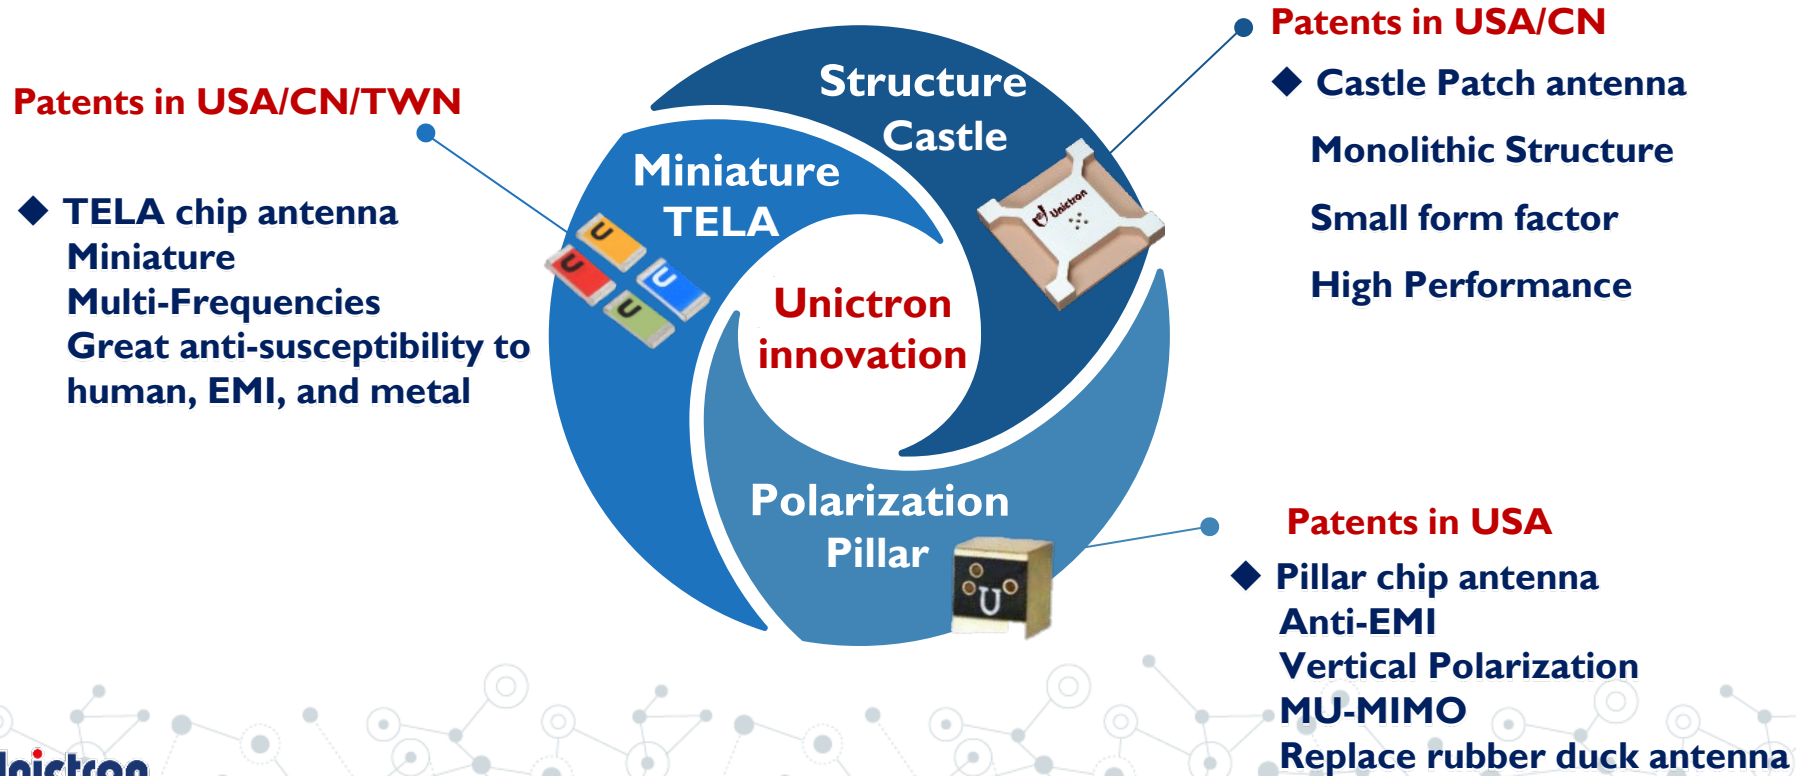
Patents in USA/CN/TWN

◆ TELA chip antenna
Miniature
Multi-Frequencies
Great anti-susceptibility to human, EMI, and metal

Structure
Castle

Miniature
TELA

Unictron
innovation

Polarization
Pillar

Patents in USA/CN

◆ Castle Patch antenna

Monolithic Structure

Small form factor

High Performance

Patents in USA

◆ Pillar chip antenna
Anti-EMI
Vertical Polarization
MU-MIMO
Replace rubber duck antenna

Unictron